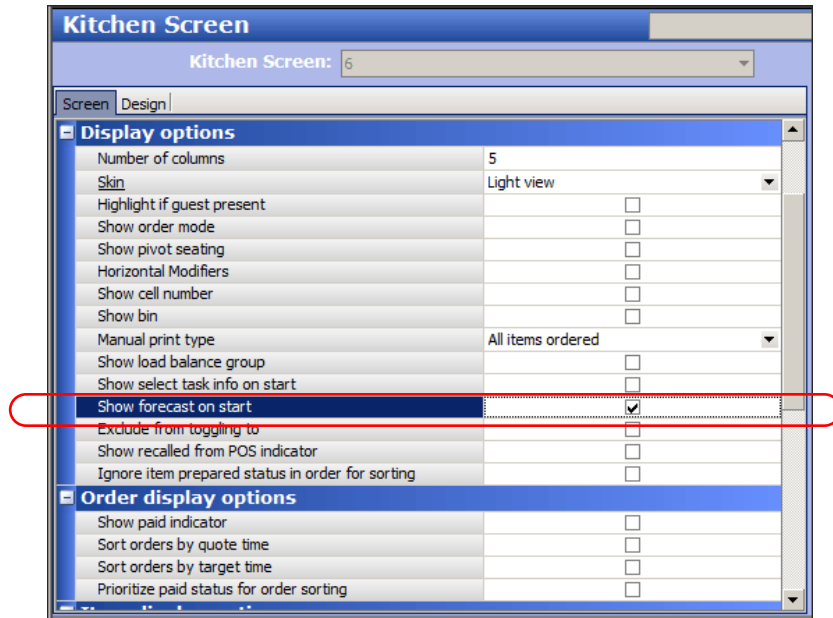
Kitchen Screen

Kitchen Screen: 6

Screen | Design

Display options

| | |
|---|---|
| Number of columns | 5 |
| Skin | Light view |
| Highlight if guest present | ☐ |
| Show order mode | ☐ |
| Show pivot seating | ☐ |
| Horizontal Modifiers | ☐ |
| Show cell number | ☐ |
| Show bin | ☐ |
| Manual print type | All items ordered |
| Show load balance group | ☐ |
| Show select task info on start | ☐ |
| Show forecast on start | ☑ |
| Exclude from toggling to | ☐ |
| Show recalled from POS indicator | ☐ |
| Ignore item prepared status in order for sorting | ☐ |

Order display options

| | |
|---|---|
| Show paid indicator | ☐ |
| Sort orders by quote time | ☐ |
| Sort orders by target time | ☐ |
| Prioritize paid status for order sorting | ☐ |